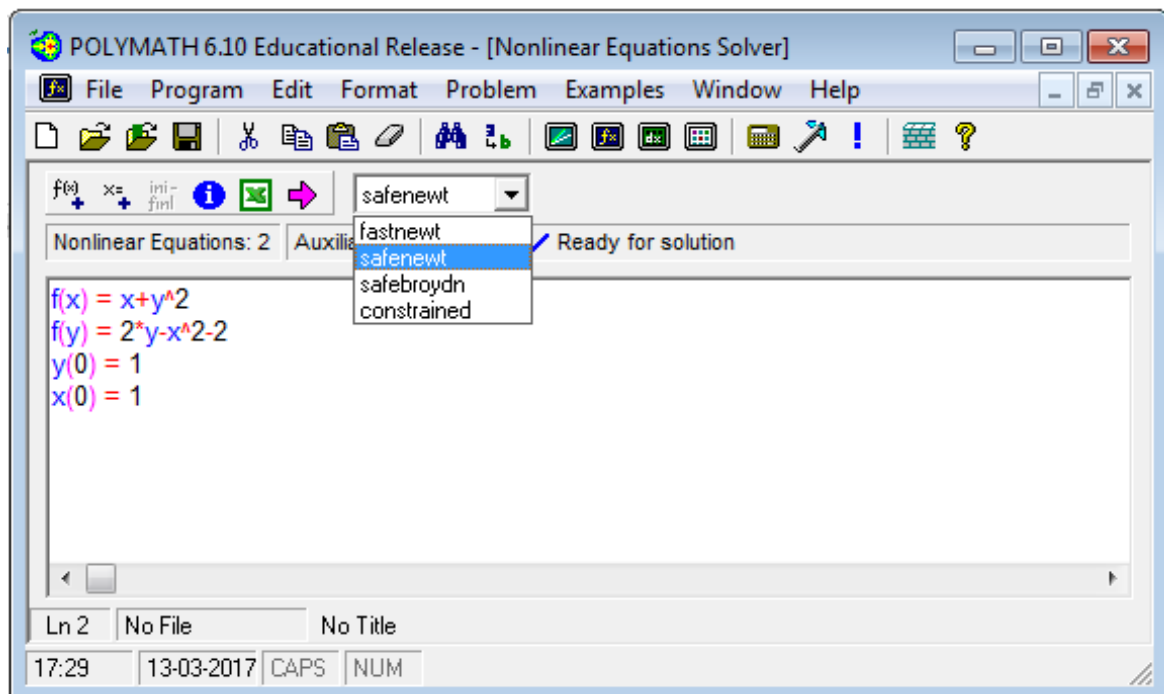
POLYMATH 6.10 Educational Release - [Nonlinear Equations Solver]

File Program Edit Format Problem Examples Window Help

f(x) x= ini-fini

safenewt

fastnewt
safenewt
safebroydn
constrained

Nonlinear Equations: 2 Auxilia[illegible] Ready for solution

f(x) = x+y^2
f(y) = 2*y-x^2-2
y(0) = 1
x(0) = 1

Ln 2 No File No Title

17:29 13-03-2017 CAPS NUM